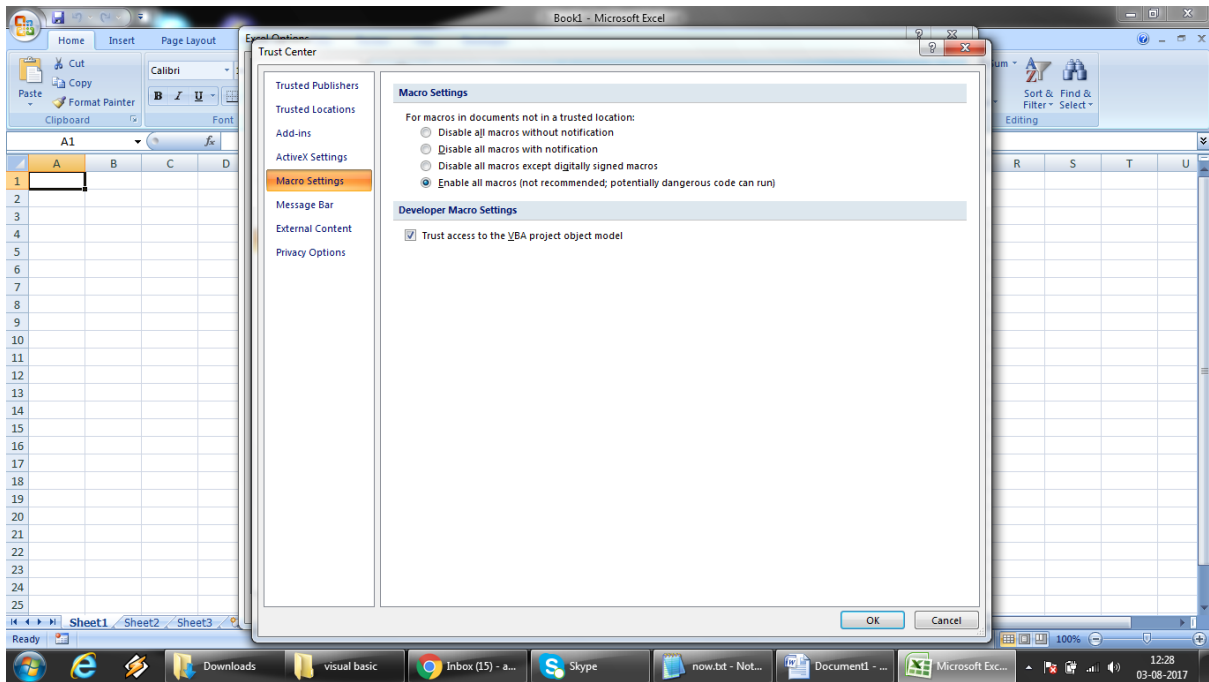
Book1 - Microsoft Excel

Home
Insert
Page Layout

Cut
Copy
Format Painter
Paste
Clipboard
Calibri
B I U
Font

um
Sort & Filter
Find & Select
Editing

A1
$f_x$

| | A | B | C | D | R | S | T | U |
|---|---|---|---|---|---|---|---|---|
| 1 | | | | | | | | |
| 2 | | | | | | | | |
| 3 | | | | | | | | |
| 4 | | | | | | | | |
| 5 | | | | | | | | |
| 6 | | | | | | | | |
| 7 | | | | | | | | |
| 8 | | | | | | | | |
| 9 | | | | | | | | |
| 10 | | | | | | | | |
| 11 | | | | | | | | |
| 12 | | | | | | | | |
| 13 | | | | | | | | |
| 14 | | | | | | | | |
| 15 | | | | | | | | |
| 16 | | | | | | | | |
| 17 | | | | | | | | |
| 18 | | | | | | | | |
| 19 | | | | | | | | |
| 20 | | | | | | | | |
| 21 | | | | | | | | |
| 22 | | | | | | | | |
| 23 | | | | | | | | |
| 24 | | | | | | | | |
| 25 | | | | | | | | |

Sheet1
Sheet2
Sheet3
Ready
100%

Excel Options

Trust Center

Trusted Publishers
Trusted Locations
Add-ins
ActiveX Settings
Macro Settings
Message Bar
External Content
Privacy Options

Macro Settings

For macros in documents not in a trusted location:
Disable all macros without notification
Disable all macros with notification
Disable all macros except digitally signed macros
Enable all macros (not recommended; potentially dangerous code can run)

Developer Macro Settings

Trust access to the VBA project object model

OK
Cancel

Downloads
visual basic
Inbox (15) - a...
Skype
now.txt - Not...
Document1 - ...
Microsoft Exc...
12:28
03-08-2017